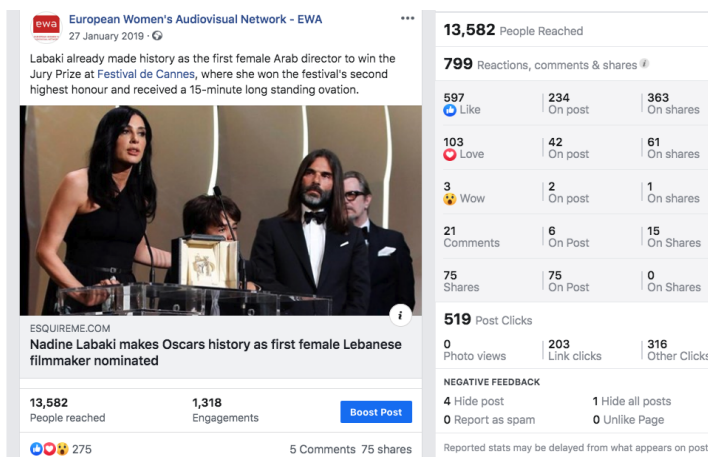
ewa

European Women's Audiovisual Network - EWA
27 January 2019 ·

Labaki already made history as the first female Arab director to win the Jury Prize at Festival de Cannes, where she won the festival's second highest honour and received a 15-minute long standing ovation.

ESQUIREME.COM
Nadine Labaki makes Oscars history as first female Lebanese filmmaker nominated

13,582
People reached

1,318
Engagements

Boost Post

275

5 Comments 75 shares

13,582 People Reached

799 Reactions, comments & shares

| | | |
|---|---|---|
| 597 Like | 234 On post | 363 On shares |
| 103 Love | 42 On post | 61 On shares |
| 3 Wow | 2 On post | 1 On shares |
| 21 Comments | 6 On Post | 15 On Shares |
| 75 Shares | 75 On Post | 0 On Shares |

519 Post Clicks

| | | |
|---|---|---|
| 0 Photo views | 203 Link clicks | 316 Other Clicks |

NEGATIVE FEEDBACK

4 Hide post
1 Hide all posts
0 Report as spam
0 Unlike Page

Reported stats may be delayed from what appears on post